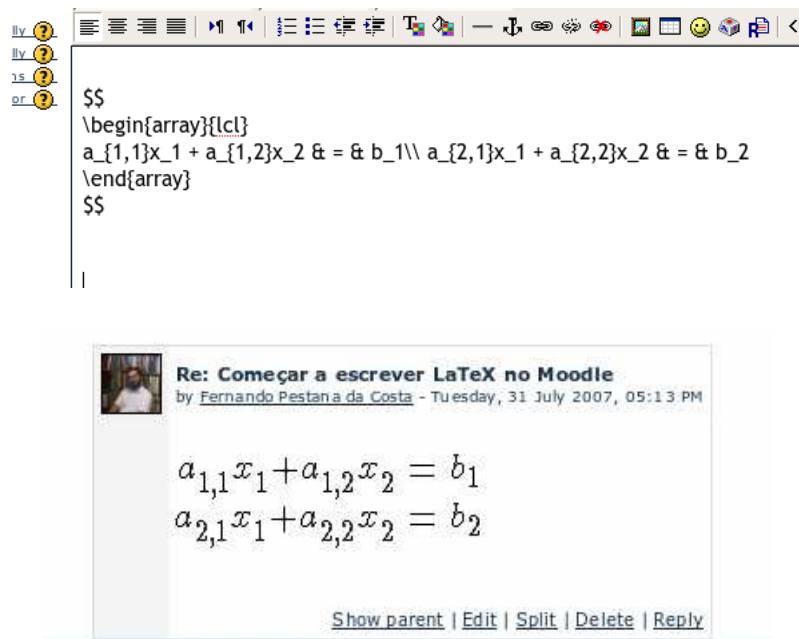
lly
lly
ns
or

$$
\begin{array}{lcl}
a_{1,1}x_1 + a_{1,2}x_2 & = & b_1\\ a_{2,1}x_1 + a_{2,2}x_2 & = & b_2
\end{array}
$$

Re: Começar a escrever LaTeX no Moodle
by Fernando Pestana da Costa - Tuesday, 31 July 2007, 05:13 PM

$a_{1,1}x_1 + a_{1,2}x_2 = b_1$
$a_{2,1}x_1 + a_{2,2}x_2 = b_2$

Show parent | Edit | Split | Delete | Reply